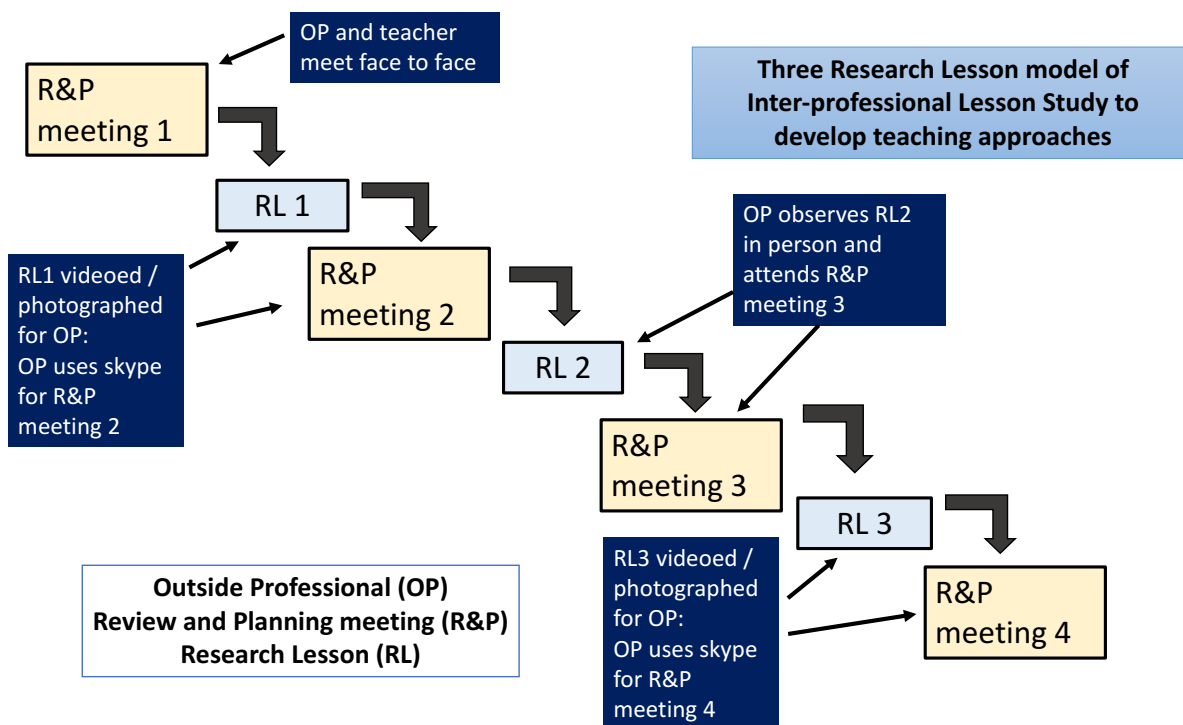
OP and teacher meet face to face

R&P meeting 1

Three Research Lesson model of Inter-professional Lesson Study to develop teaching approaches

RL 1

OP observes RL2 in person and attends R&P meeting 3

RL1 videoed / photographed for OP: OP uses skype for R&P meeting 2

R&P meeting 2

RL 2

R&P meeting 3

RL 3

RL3 videoed / photographed for OP: OP uses skype for R&P meeting 4

R&P meeting 4

Outside Professional (OP)
Review and Planning meeting (R&P)
Research Lesson (RL)